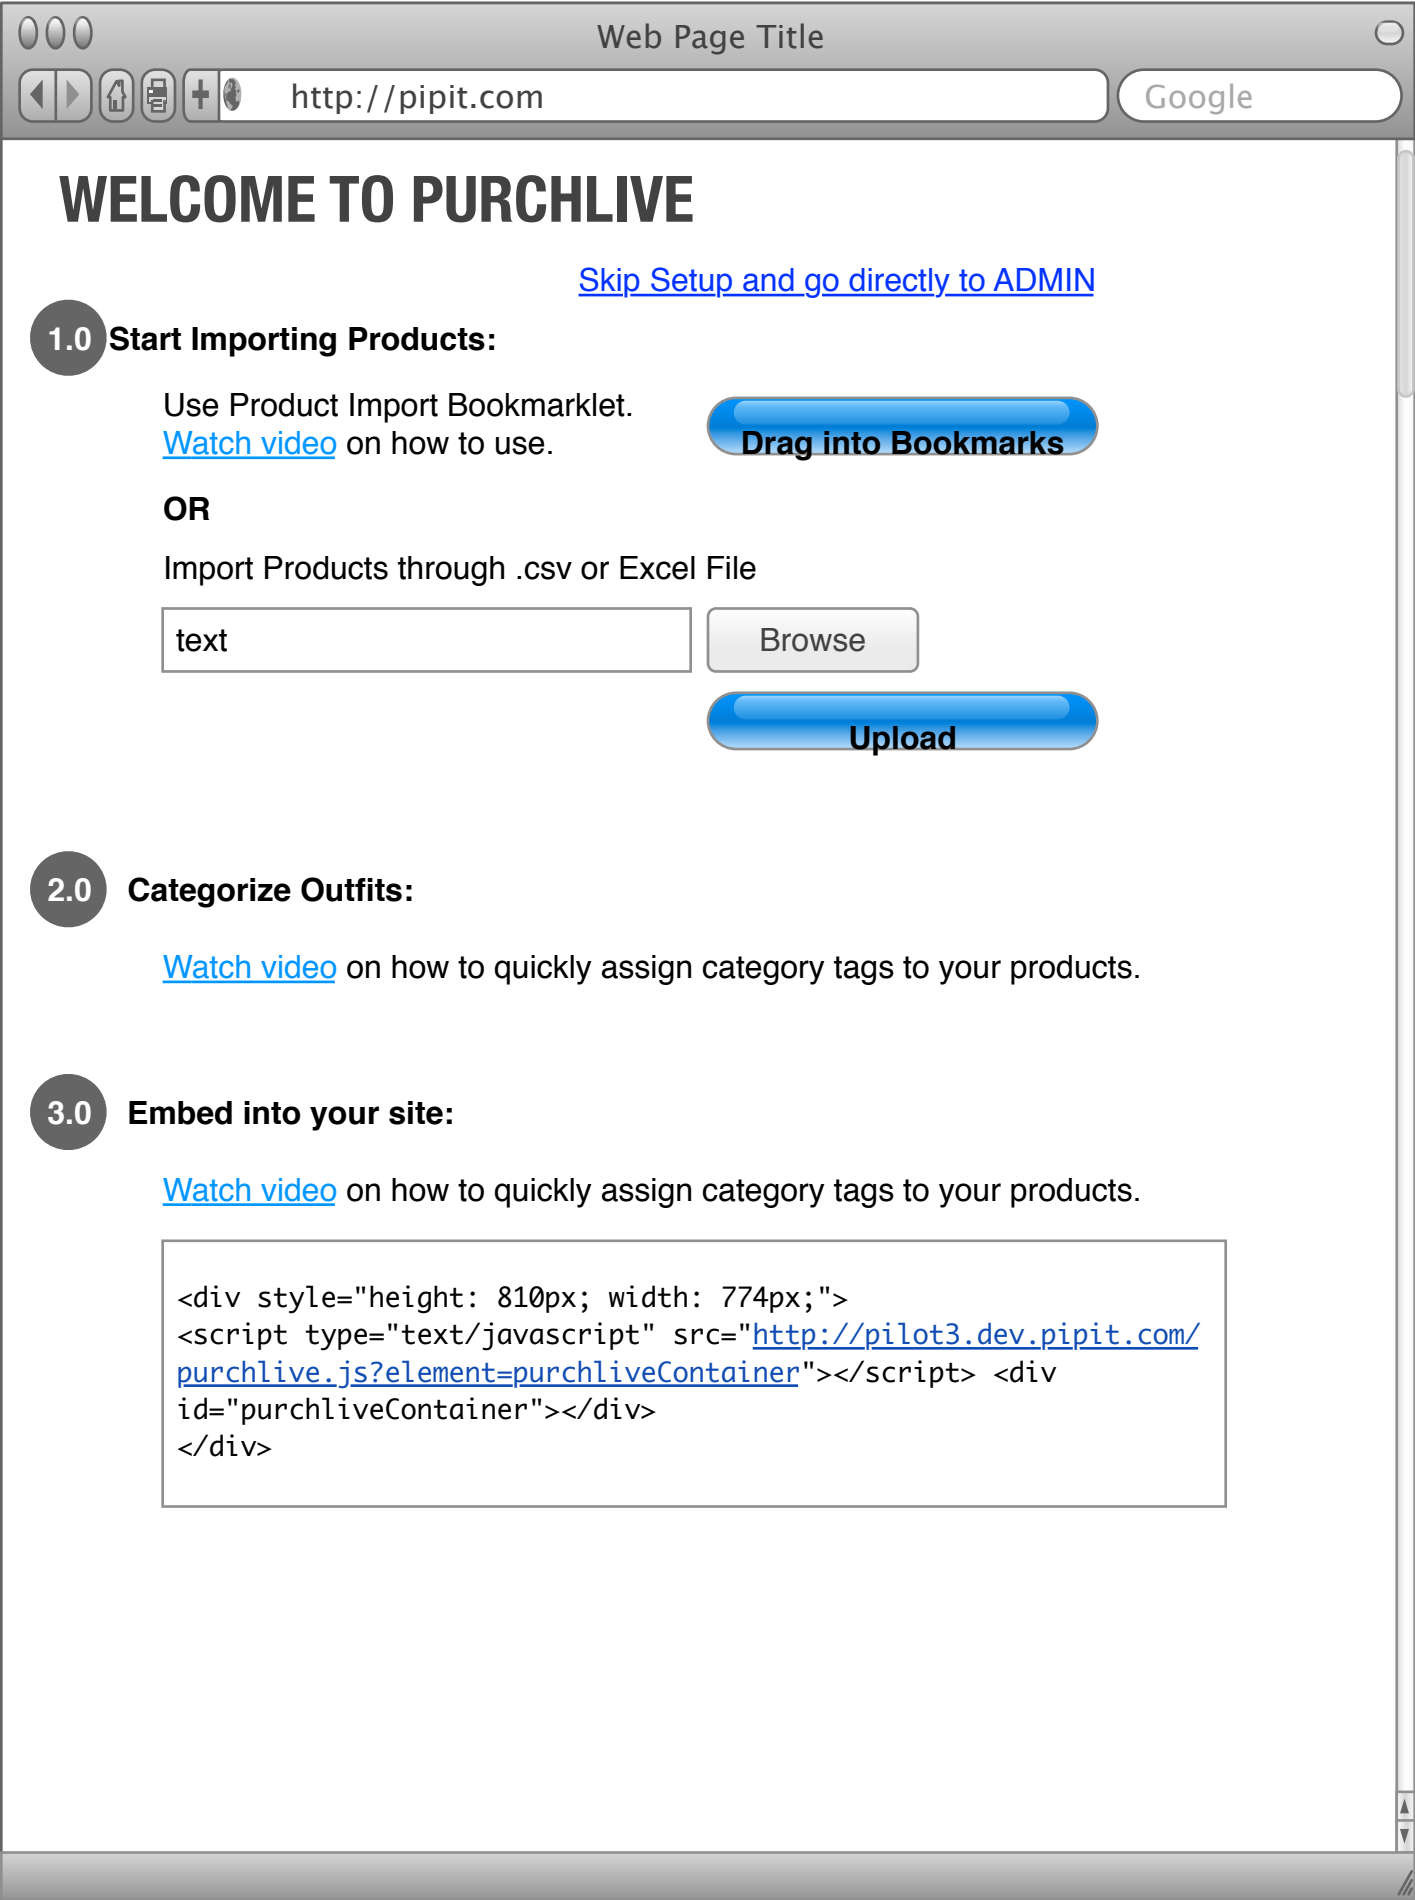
Web Page Title

http://pipit.com

Google

WELCOME TO PURCHLIVE

Skip Setup and go directly to ADMIN

1.0 Start Importing Products:

Use Product Import Bookmarklet.
Watch video on how to use.

Drag into Bookmarks

OR

Import Products through .csv or Excel File

text

Browse

Upload

2.0 Categorize Outfits:

Watch video on how to quickly assign category tags to your products.

3.0 Embed into your site:

Watch video on how to quickly assign category tags to your products.

<div style="height: 810px; width: 774px;">
<script type="text/javascript" src="http://pilot3.dev.pipit.com/purchlive.js?element=purchliveContainer"></script> <div id="purchliveContainer"></div>
</div>